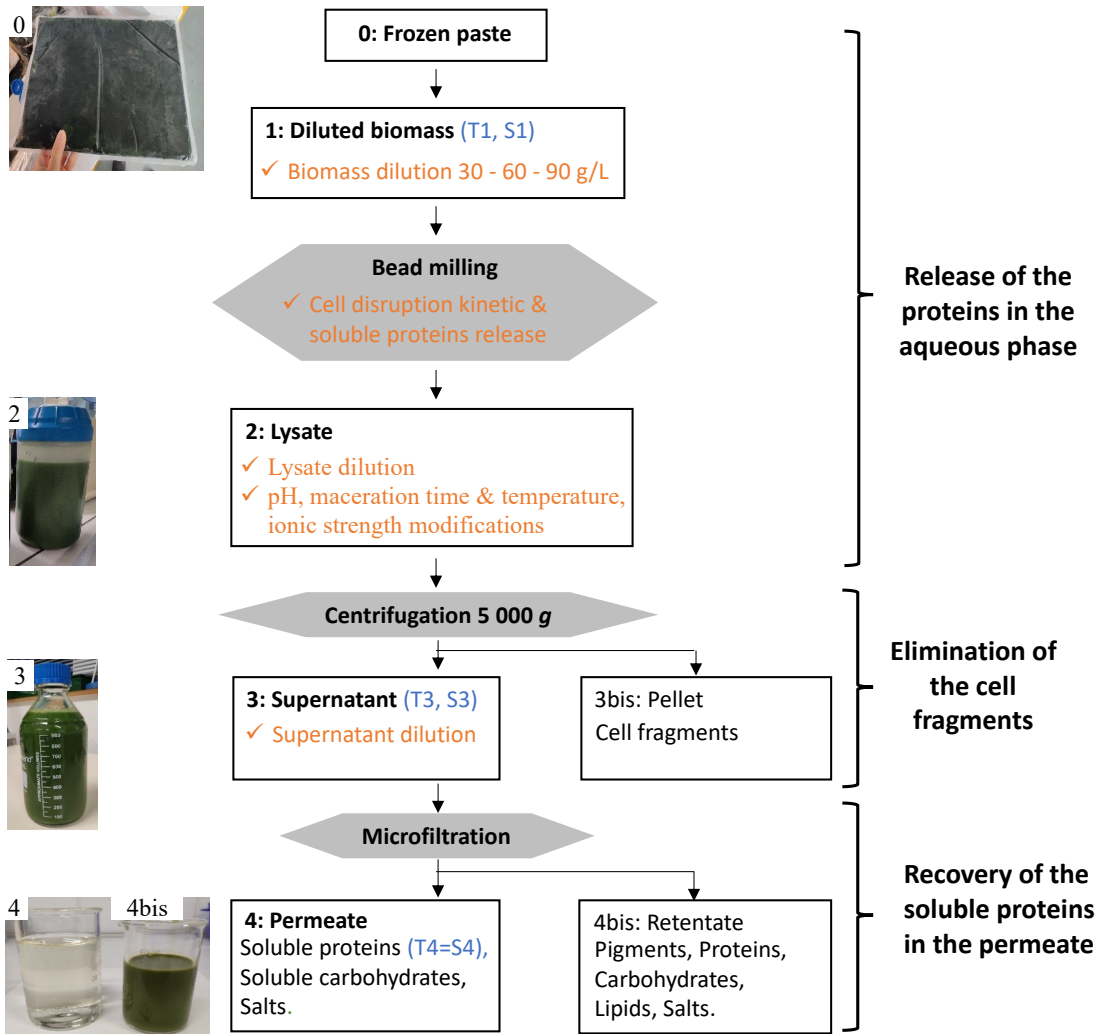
0

0: Frozen paste

1: Diluted biomass (T1, S1)
✓ Biomass dilution 30 - 60 - 90 g/L

Bead milling
✓ Cell disruption kinetic & soluble proteins release

Release of the proteins in the aqueous phase

2

2: Lysate
✓ Lysate dilution
✓ pH, maceration time & temperature, ionic strength modifications

Centrifugation 5 000 *g*

Elimination of the cell fragments

3

3: Supernatant (T3, S3)
✓ Supernatant dilution

3bis: Pellet
Cell fragments

Microfiltration

Recovery of the soluble proteins in the permeate

4 4bis

4: Permeate
Soluble proteins (T4=S4), Soluble carbohydrates, Salts.

4bis: Retentate
Pigments, Proteins, Carbohydrates, Lipids, Salts.